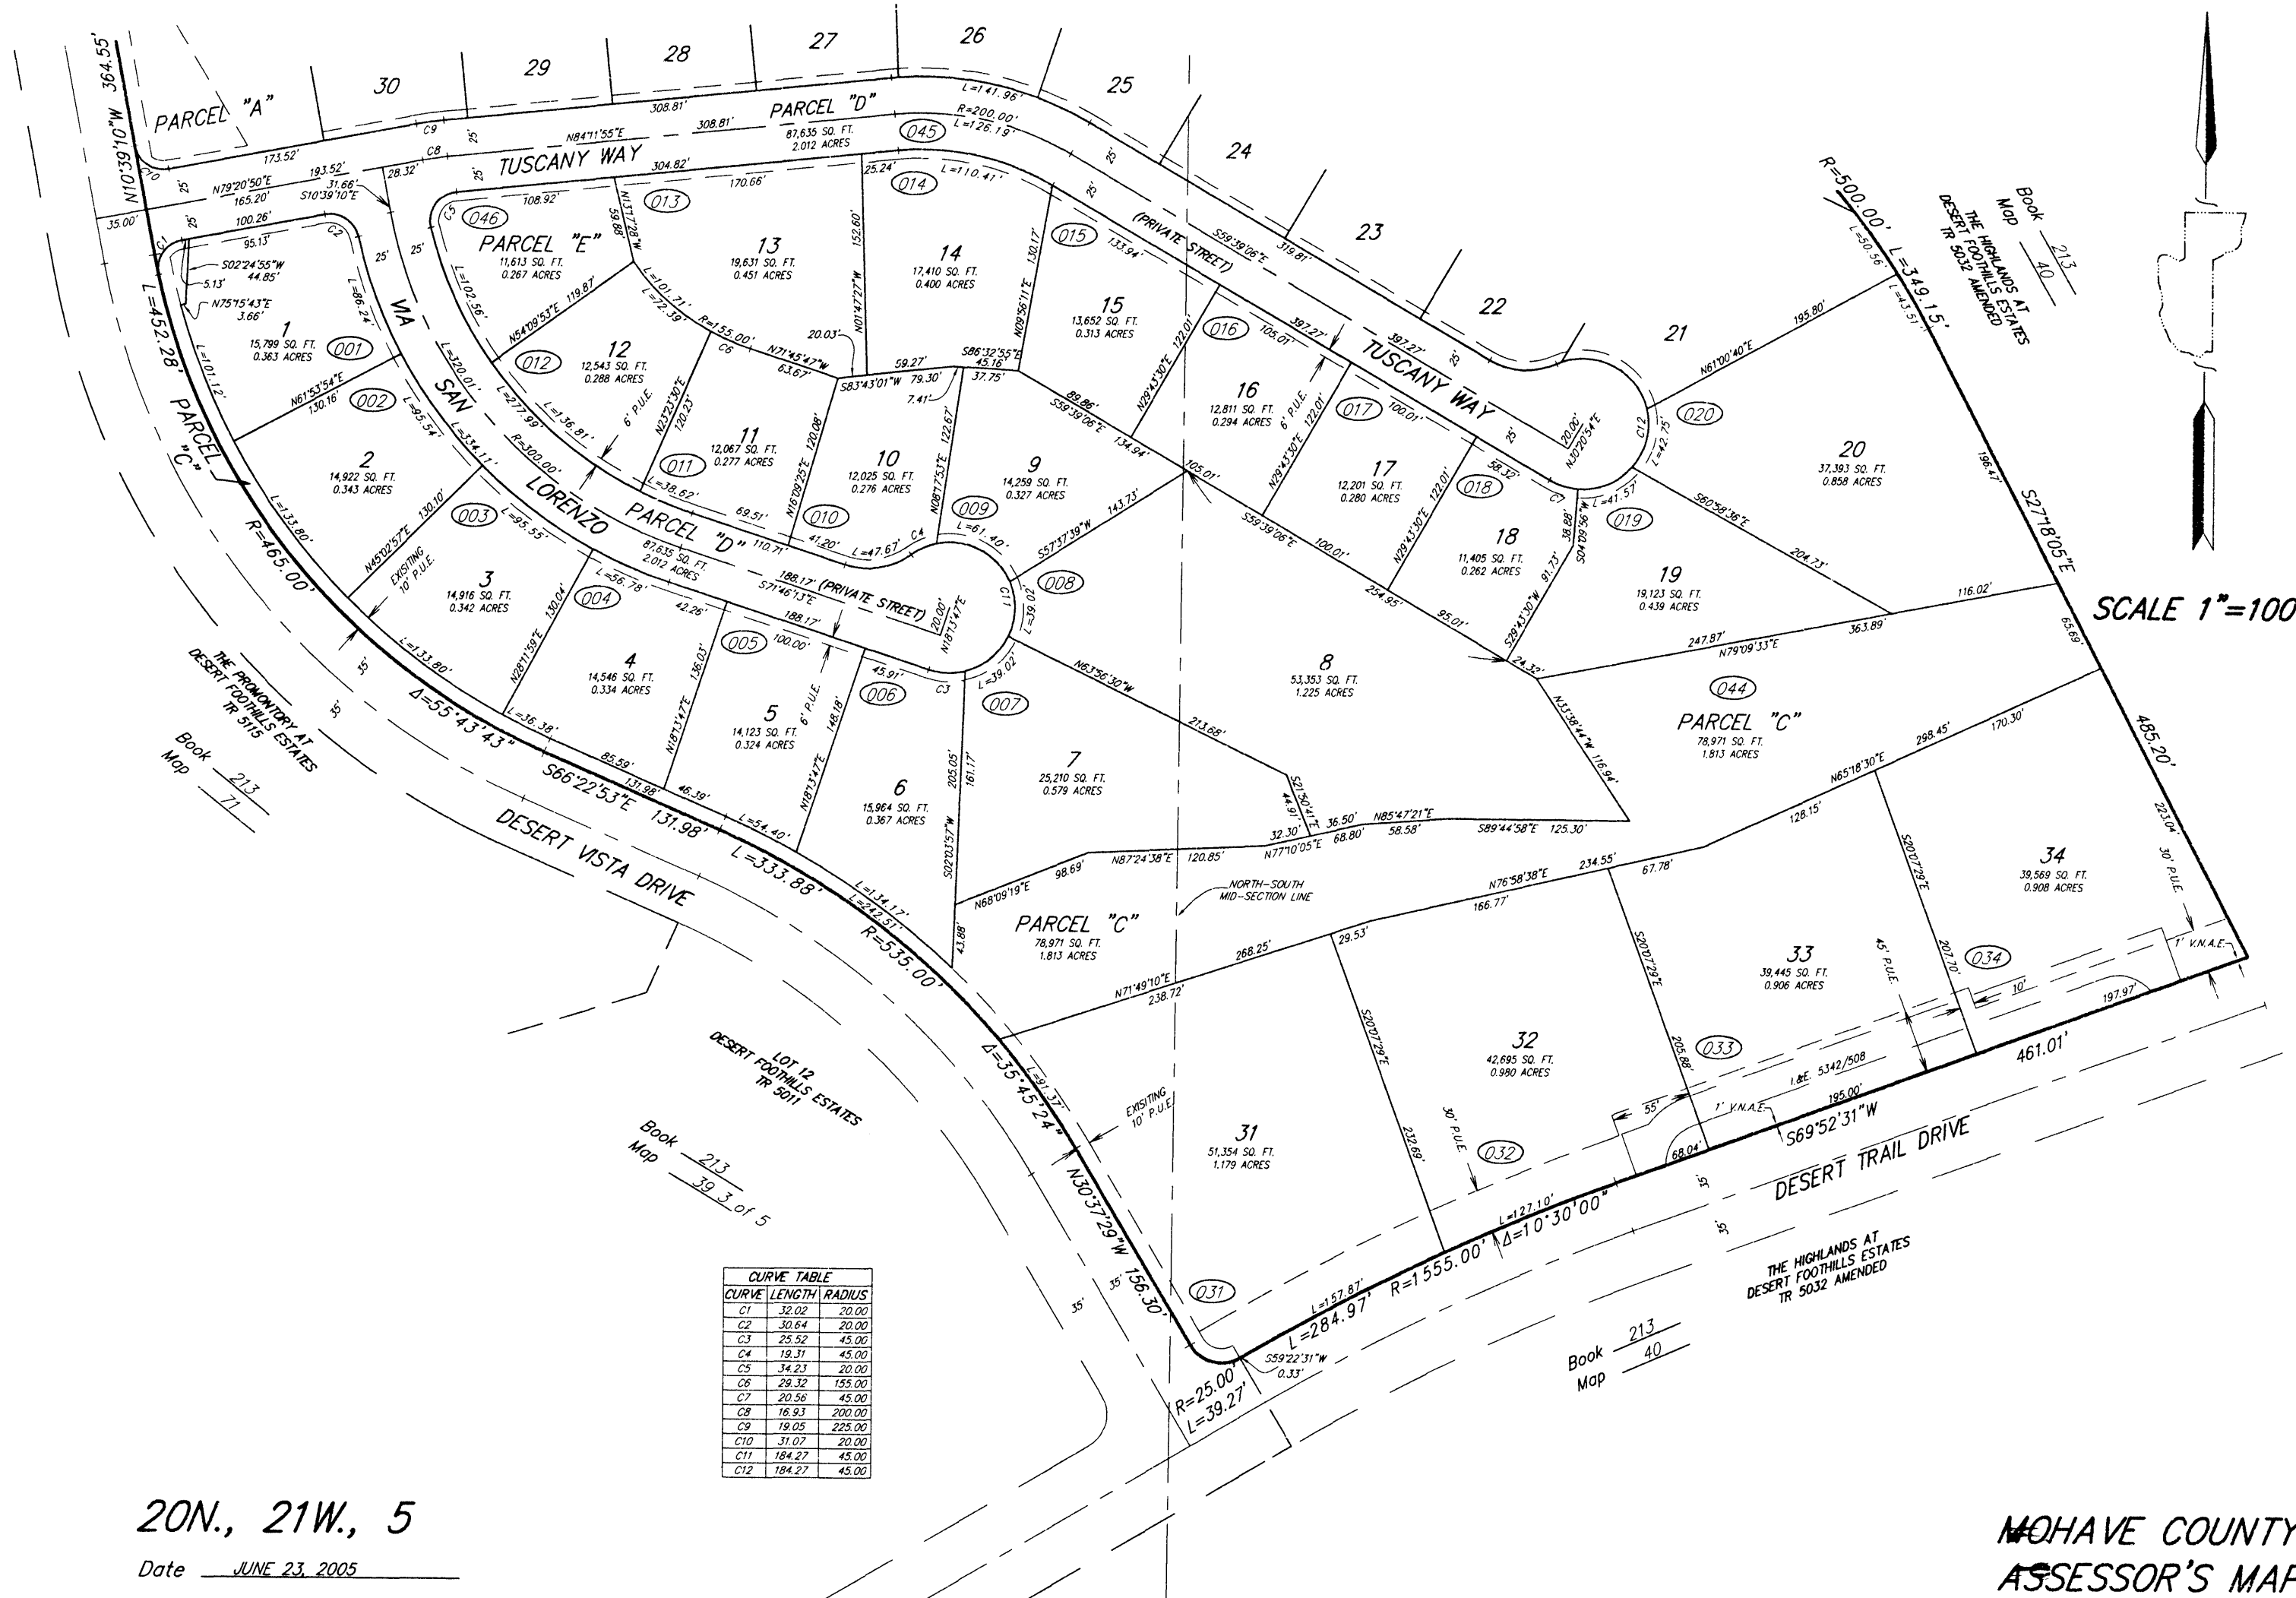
30 29 28 27 26 25 24 23 22 21

PARCEL "A"

PARCEL "D"
87,635 SQ. FT.
2.012 ACRES
045

TUSCANY WAY
(PRIVATE STREET)

N10°39'10"W 364.55'

L=452.28'

PARCEL "C"

R=465.00'

Δ=55°43'43"

S66°22'53"E 131.98'

L=333.88'

R=535.00'

Δ=35°45'24"

N30°37'29"W 156.30'

R=25.00
L=39.27'

L=284.97'

R=1555.00'

Δ=10°30'00"

S69°52'31"W

461.01'

485.20'

S27°18'05"E

R=500.00' L=349.15'

PARCEL "E"
11,613 SQ. FT.
0.267 ACRES
046

1
15,799 SQ. FT.
0.363 ACRES
001

2
14,922 SQ. FT.
0.343 ACRES
002

3
14,916 SQ. FT.
0.342 ACRES
003

4
14,546 SQ. FT.
0.334 ACRES
004

5
14,123 SQ. FT.
0.324 ACRES
005

6
15,964 SQ. FT.
0.367 ACRES
006

7
25,210 SQ. FT.
0.579 ACRES
007

8
53,353 SQ. FT.
1.225 ACRES
008

9
14,259 SQ. FT.
0.327 ACRES
009

10
12,025 SQ. FT.
0.276 ACRES
010

11
12,067 SQ. FT.
0.277 ACRES
011

12
12,543 SQ. FT.
0.288 ACRES
012

13
19,631 SQ. FT.
0.451 ACRES
013

14
17,410 SQ. FT.
0.400 ACRES
014

15
13,652 SQ. FT.
0.313 ACRES
015

16
12,811 SQ. FT.
0.294 ACRES
016

17
12,201 SQ. FT.
0.280 ACRES
017

18
11,405 SQ. FT.
0.262 ACRES
018

19
19,123 SQ. FT.
0.439 ACRES
019

20
37,393 SQ. FT.
0.858 ACRES
020

PARCEL "C"
78,971 SQ. FT.
1.813 ACRES
044

PARCEL "C"
78,971 SQ. FT.
1.813 ACRES

31
51,354 SQ. FT.
1.179 ACRES
031

32
42,695 SQ. FT.
0.980 ACRES
032

33
39,445 SQ. FT.
0.906 ACRES
033

34
39,569 SQ. FT.
0.908 ACRES
034

VIA SAN LORENZO
PARCEL "D"
87,635 SQ. FT.
2.012 ACRES
(PRIVATE STREET)

DESERT VISTA DRIVE

DESERT TRAIL DRIVE

NORTH-SOUTH MID-SECTION LINE

EXISITING 10' P.U.E.

6' P.U.E.

30' P.U.E.

45' P.U.E.

1' V.N.A.E.

I.&E. 5342/508

THE PROMONTORY AT DESERT FOOTHILLS ESTATES TR 5115
Book 213
Map 71

LOT 12
DESERT FOOTHILLS ESTATES
TR 5011
Book 213
Map 39 3 of 5

THE HIGHLANDS AT DESERT FOOTHILLS ESTATES TR 5032 AMENDED
Book 213
Map 40

THE HIGHLANDS AT DESERT FOOTHILLS ESTATES TR 5032 AMENDED
Book 213
Map 40

SCALE 1"=100

| CURVE TABLE | | |
|---|---|---|
| CURVE | LENGTH | RADIUS |
| C1 | 32.02 | 20.00 |
| C2 | 30.64 | 20.00 |
| C3 | 25.52 | 45.00 |
| C4 | 19.31 | 45.00 |
| C5 | 34.23 | 20.00 |
| C6 | 29.32 | 155.00 |
| C7 | 20.56 | 45.00 |
| C8 | 16.93 | 200.00 |
| C9 | 19.05 | 225.00 |
| C10 | 31.07 | 20.00 |
| C11 | 184.27 | 45.00 |
| C12 | 184.27 | 45.00 |

20N., 21W., 5

Date JUNE 23, 2005

MOHAVE COUNTY
ASSESSOR'S MAP